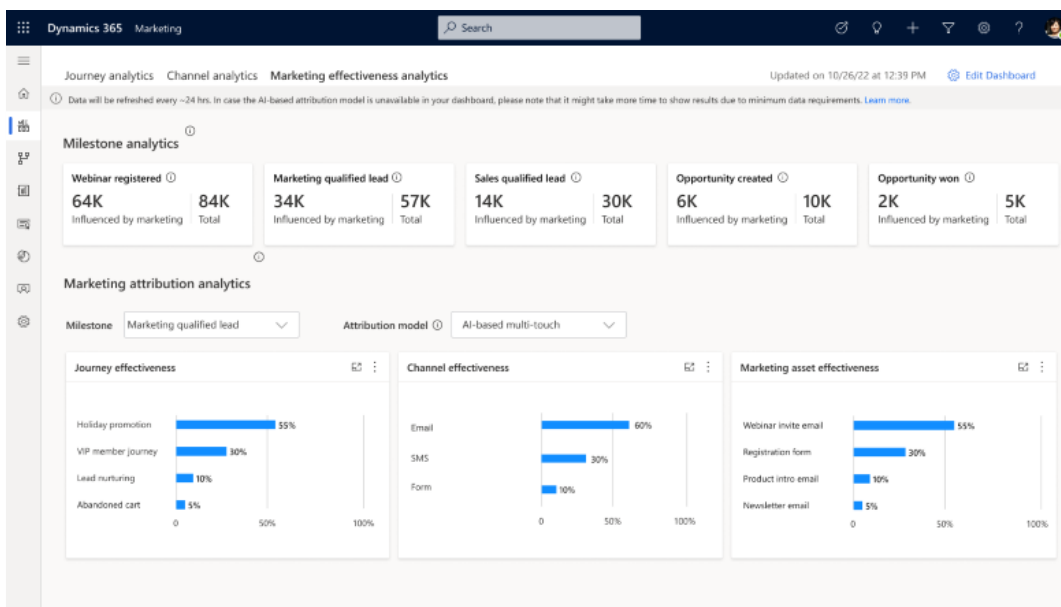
Dynamics 365 Marketing

Search

Journey analytics Channel analytics Marketing effectiveness analytics

Updated on 10/26/22 at 12:39 PM

Edit Dashboard

Data will be refreshed every ~24 hrs. In case the AI-based attribution model is unavailable in your dashboard, please note that it might take more time to show results due to minimum data requirements. Learn more.

Milestone analytics

Webinar registered
64K Influenced by marketing
84K Total

Marketing qualified lead
34K Influenced by marketing
57K Total

Sales qualified lead
14K Influenced by marketing
30K Total

Opportunity created
6K Influenced by marketing
10K Total

Opportunity won
2K Influenced by marketing
5K Total

Marketing attribution analytics

Milestone Marketing qualified lead

Attribution model AI-based multi-touch

Journey effectiveness

Holiday promotion 55%
VIP member journey 30%
Lead nurturing 10%
Abandoned cart 5%
0 50% 100%

Channel effectiveness

Email 60%
SMS 30%
Form 10%
0 50% 100%

Marketing asset effectiveness

Webinar invite email 55%
Registration form 30%
Product intro email 10%
Newsletter email 5%
0 50% 100%